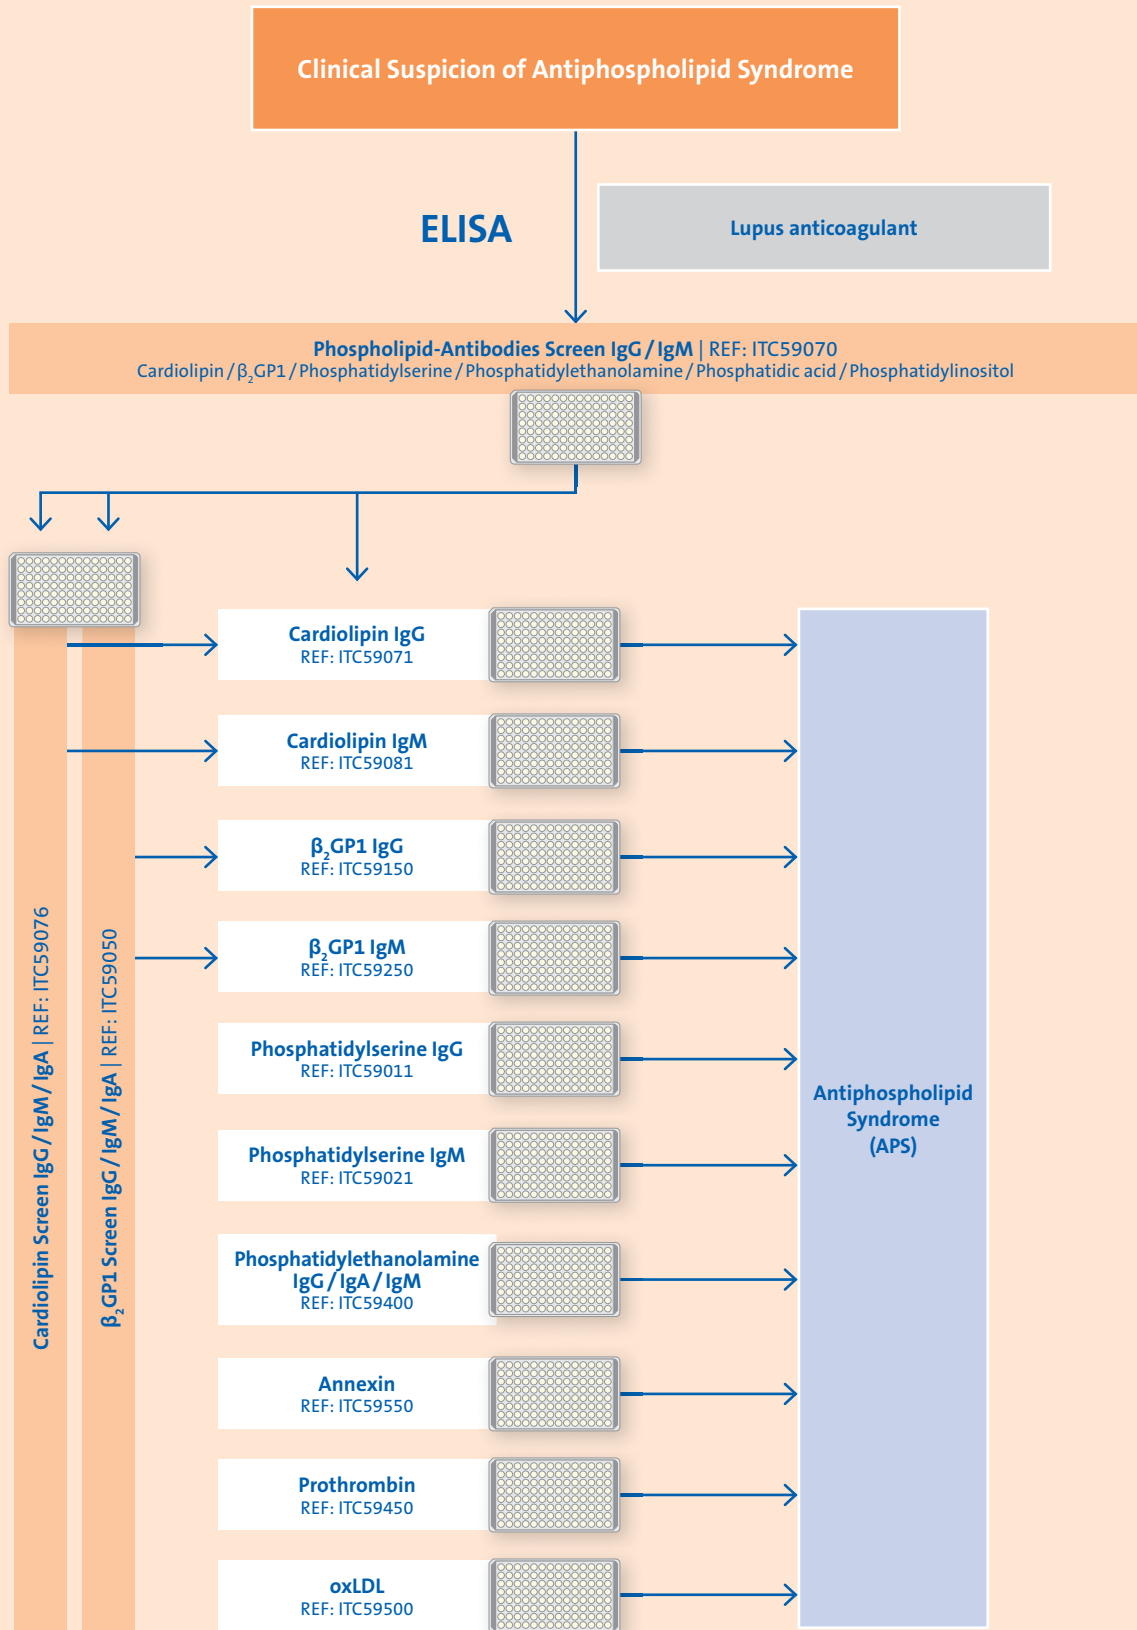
Clinical Suspicion of Antiphospholipid Syndrome

ELISA

Lupus anticoagulant

Phospholipid-Antibodies Screen IgG / IgM | REF: ITC59070
Cardiolipin / $\beta_2$GP1 / Phosphatidylserine / Phosphatidylethanolamine / Phosphatidic acid / Phosphatidylinositol

Cardiolipin Screen IgG / IgM / IgA | REF: ITC59076

$\beta_2$GP1 Screen IgG / IgM / IgA | REF: ITC59050

Cardiolipin IgG
REF: ITC59071

Cardiolipin IgM
REF: ITC59081

$\beta_2$GP1 IgG
REF: ITC59150

$\beta_2$GP1 IgM
REF: ITC59250

Phosphatidylserine IgG
REF: ITC59011

Phosphatidylserine IgM
REF: ITC59021

Phosphatidylethanolamine IgG / IgA / IgM
REF: ITC59400

Annexin
REF: ITC59550

Prothrombin
REF: ITC59450

oxLDL
REF: ITC59500

Antiphospholipid Syndrome (APS)